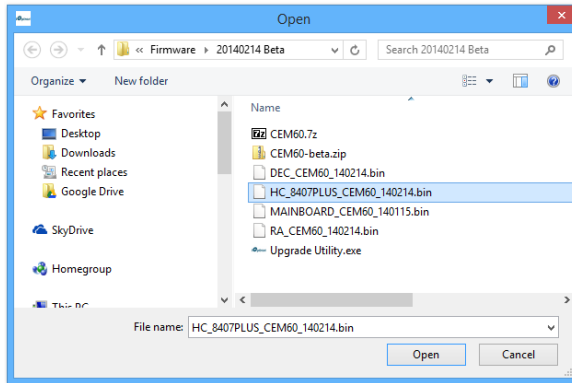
Open

« Firmware ▸ 20140214 Beta

Search 20140214 Beta

Organize ▾

New folder

Favorites

Desktop

Downloads

Recent places

Google Drive

SkyDrive

Homegroup

This PC

Name

CEM60.7z

CEM60-beta.zip

DEC_CEM60_140214.bin

HC_8407PLUS_CEM60_140214.bin

MAINBOARD_CEM60_140115.bin

RA_CEM60_140214.bin

Upgrade Utility.exe

File name: HC_8407PLUS_CEM60_140214.bin

Open

Cancel